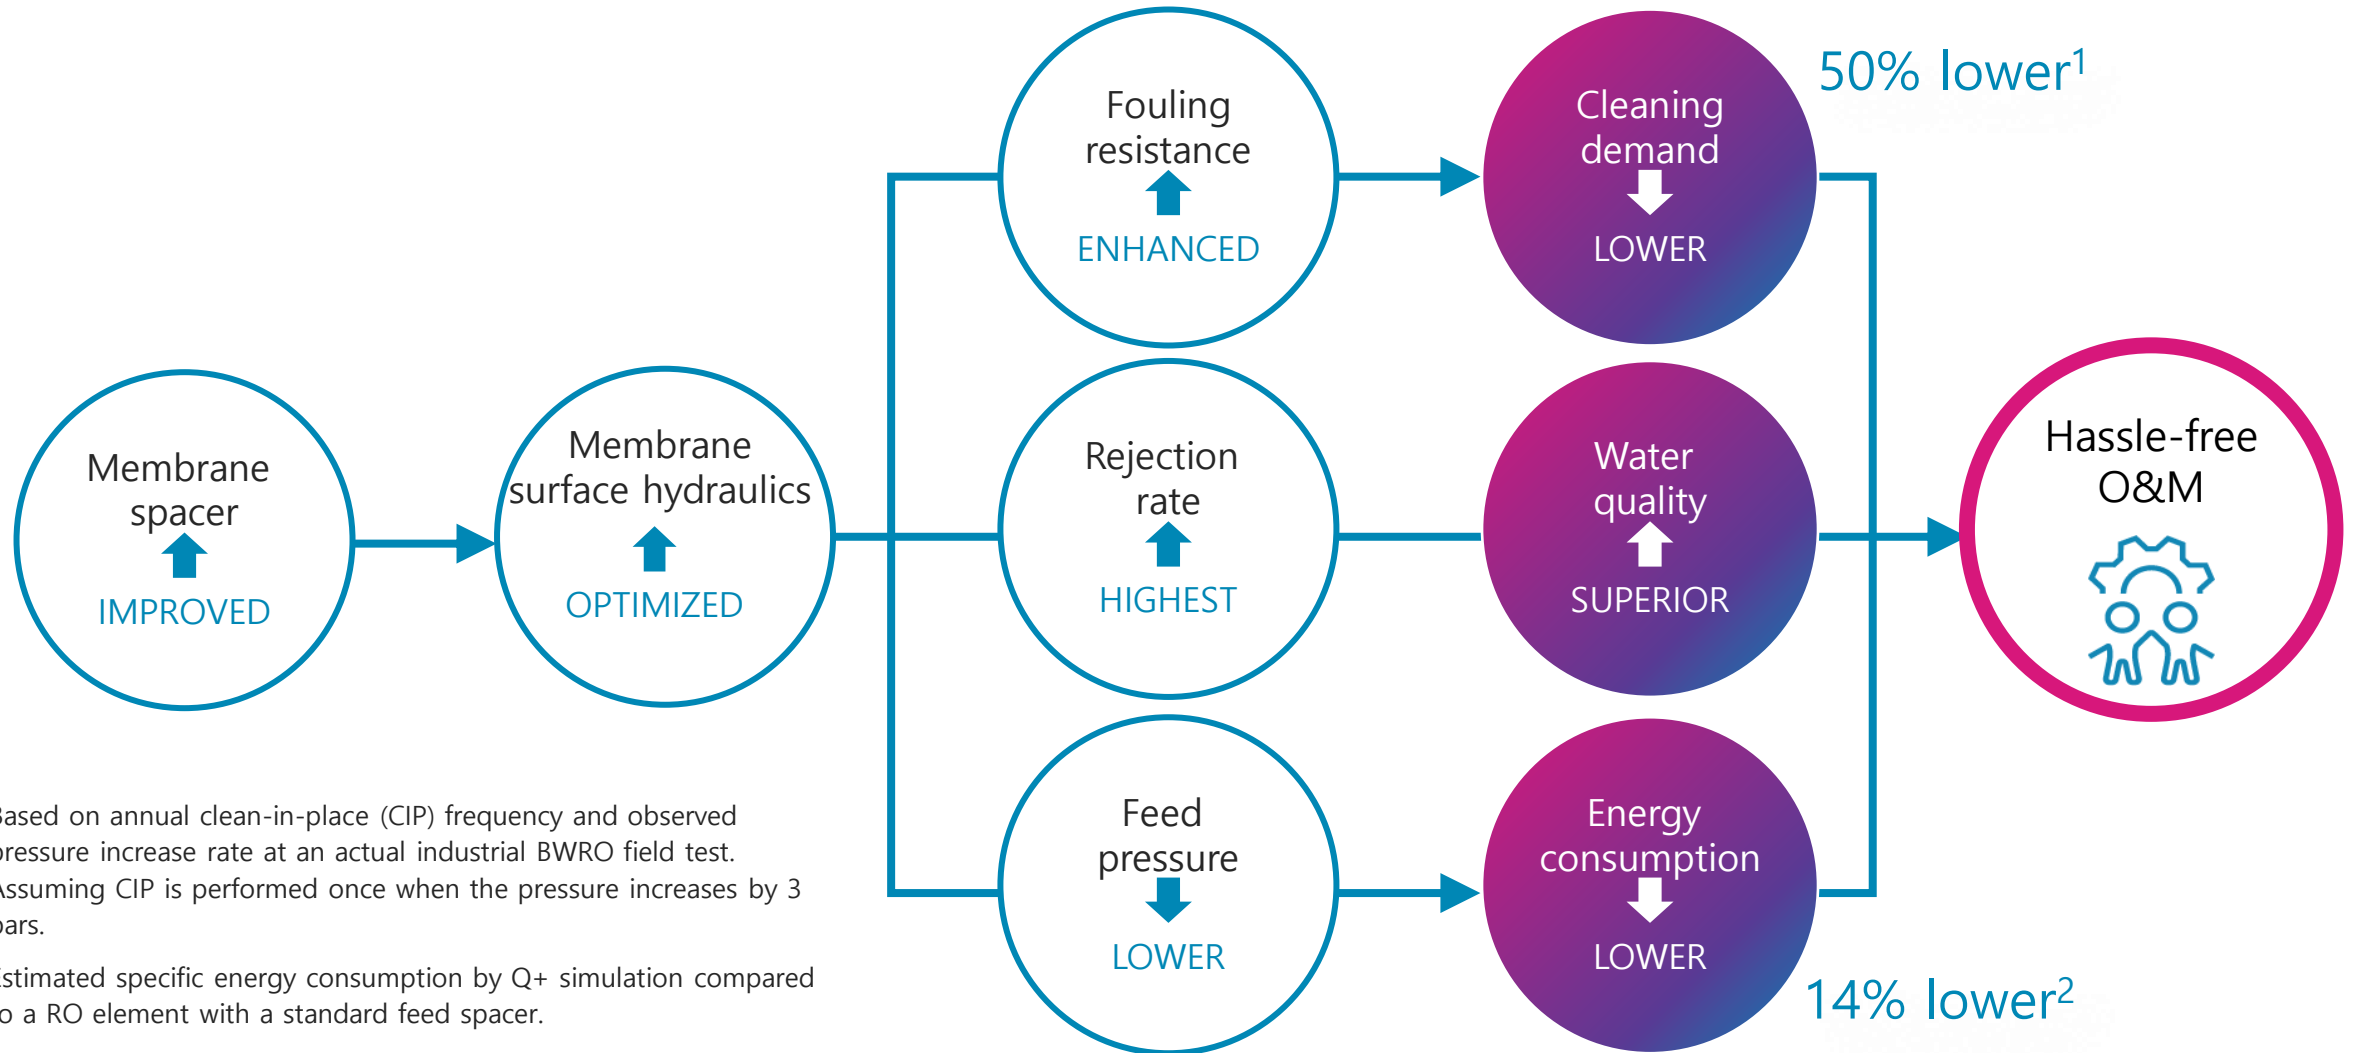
Membrane spacer
IMPROVED

Membrane surface hydraulics
OPTIMIZED

Fouling resistance
ENHANCED

Rejection rate
HIGHEST

Feed pressure
LOWER

Cleaning demand
LOWER

50% lower$^1$

Water quality
SUPERIOR

Energy consumption
LOWER

14% lower$^2$

Hassle-free O&M

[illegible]ased on annual clean-in-place (CIP) frequency and observed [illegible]ressure increase rate at an actual industrial BWRO field test. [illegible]ssuming CIP is performed once when the pressure increases by 3 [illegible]ars.

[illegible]stimated specific energy consumption by Q+ simulation compared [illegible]o a RO element with a standard feed spacer.